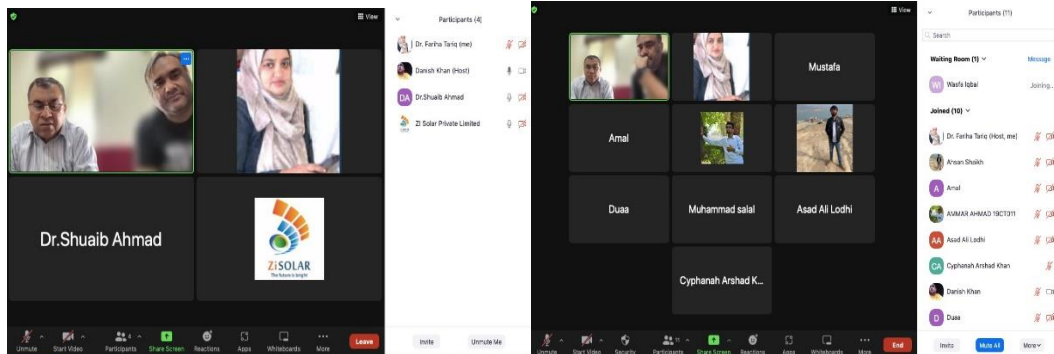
View

Participants (4)

Dr. Fariha Tariq (me)

Danish Khan (Host)

DA Dr.Shuaib Ahmad

Zi Solar Private Limited

Dr.Shuaib Ahmad

ZiSOLAR
The future is bright

Unmute Start Video Participants 4 Share Screen Reactions Apps Whiteboards More Leave

Invite Unmute Me

View

Participants (11)

Search

Waiting Room (1)

Message

WI Wasfa Iqbal

Joining...

Joined (10)

Dr. Fariha Tariq (Host, me)

Ahsan Shaikh

A Amal

AMMAR AHMAD 19CT011

AA Asad Ali Lodhi

CA Cyphanah Arshad Khan

Danish Khan

D Duaa

Mustafa

Amal

Duaa

Muhammad salal

Asad Ali Lodhi

Cyphanah Arshad K...

Unmute Start Video Security Participants 11 Share Screen Reactions Apps Whiteboards More End

Invite Mute All More